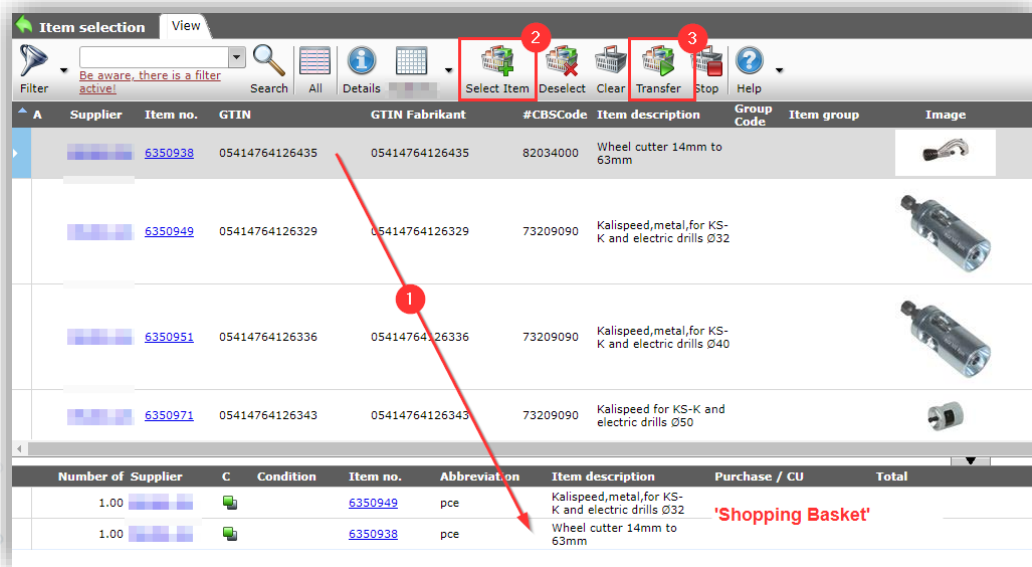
Item selection View

Filter Be aware, there is a filter active! Search All Details Select Item Deselect Clear Transfer Stop Help

2 3

| A | Supplier | Item no. | GTIN | GTIN Fabrikant | #CBSCode | Item description | Group Code | Item group | Image |
|---|---|---|---|---|---|---|---|---|---|
| | | 6350938 | 05414764126435 | 05414764126435 | 82034000 | Wheel cutter 14mm to 63mm | | | |
| | | 6350949 | 05414764126329 | 05414764126329 | 73209090 | Kalispeed,metal,for KS-K and electric drills Ø32 | | | |
| | | 6350951 | 05414764126336 | 05414764126336 | 73209090 | Kalispeed,metal,for KS-K and electric drills Ø40 | | | |
| | | 6350971 | 05414764126343 | 05414764126343 | 73209090 | Kalispeed for KS-K and electric drills Ø50 | | | |

1

| Number of | Supplier | C | Condition | Item no. | Abbreviation | Item description | Purchase / CU | Total |
|---|---|---|---|---|---|---|---|---|
| 1.00 | | | | 6350949 | pce | Kalispeed,metal,for KS-K and electric drills Ø32 | | |
| 1.00 | | | | 6350938 | pce | Wheel cutter 14mm to 63mm | | |

'Shopping Basket'